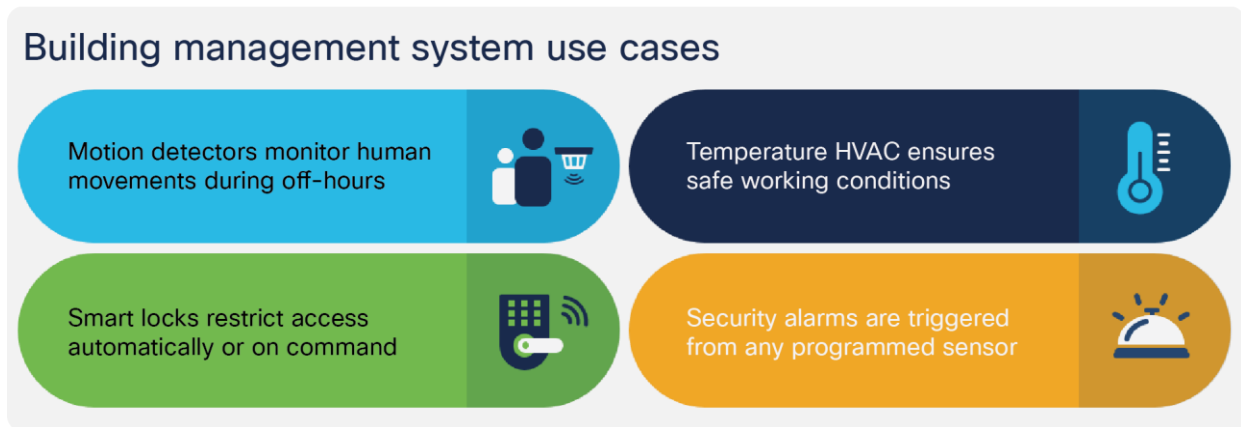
Building management system use cases

Motion detectors monitor human movements during off-hours

Temperature HVAC ensures safe working conditions

Smart locks restrict access automatically or on command

Security alarms are triggered from any programmed sensor